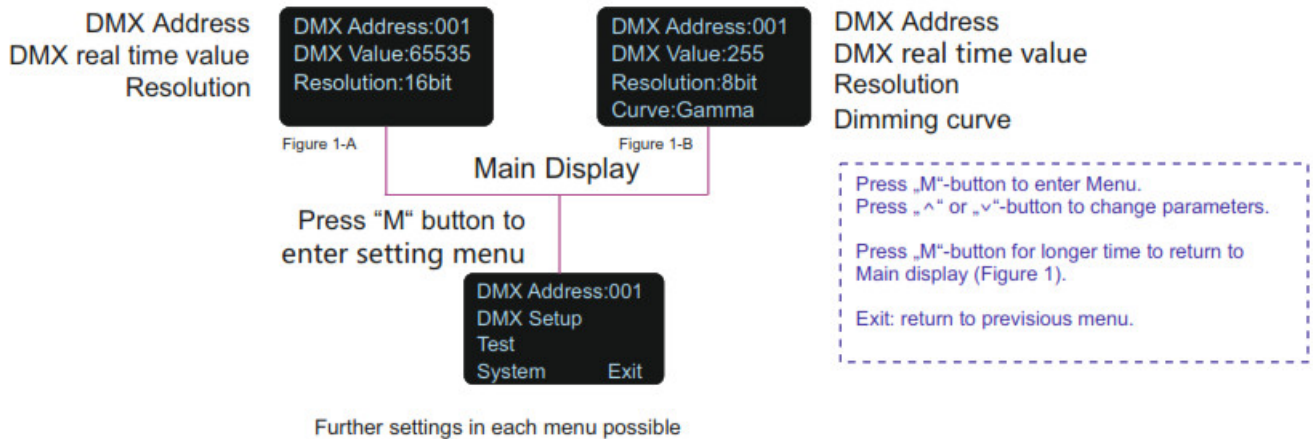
DMX Address
DMX real time value
Resolution

DMX Address:001
DMX Value:65535
Resolution:16bit

Figure 1-A

DMX Address:001
DMX Value:255
Resolution:8bit
Curve:Gamma

Figure 1-B

DMX Address
DMX real time value
Resolution
Dimming curve

Main Display

Press "M" button to enter setting menu

DMX Address:001
DMX Setup
Test
System Exit

Press „M"-button to enter Menu.
Press „^" or „v"-button to change parameters.

Press „M"-button for longer time to return to Main display (Figure 1).

Exit: return to previsious menu.

Further settings in each menu possible